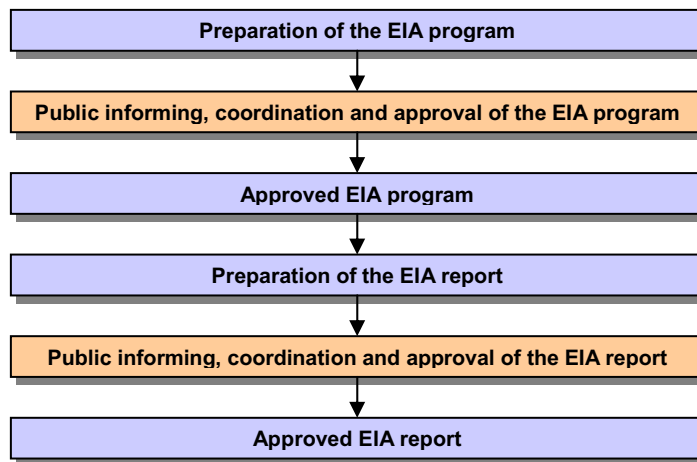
Preparation of the EIA program

Public informing, coordination and approval of the EIA program

Approved EIA program

Preparation of the EIA report

Public informing, coordination and approval of the EIA report

Approved EIA report